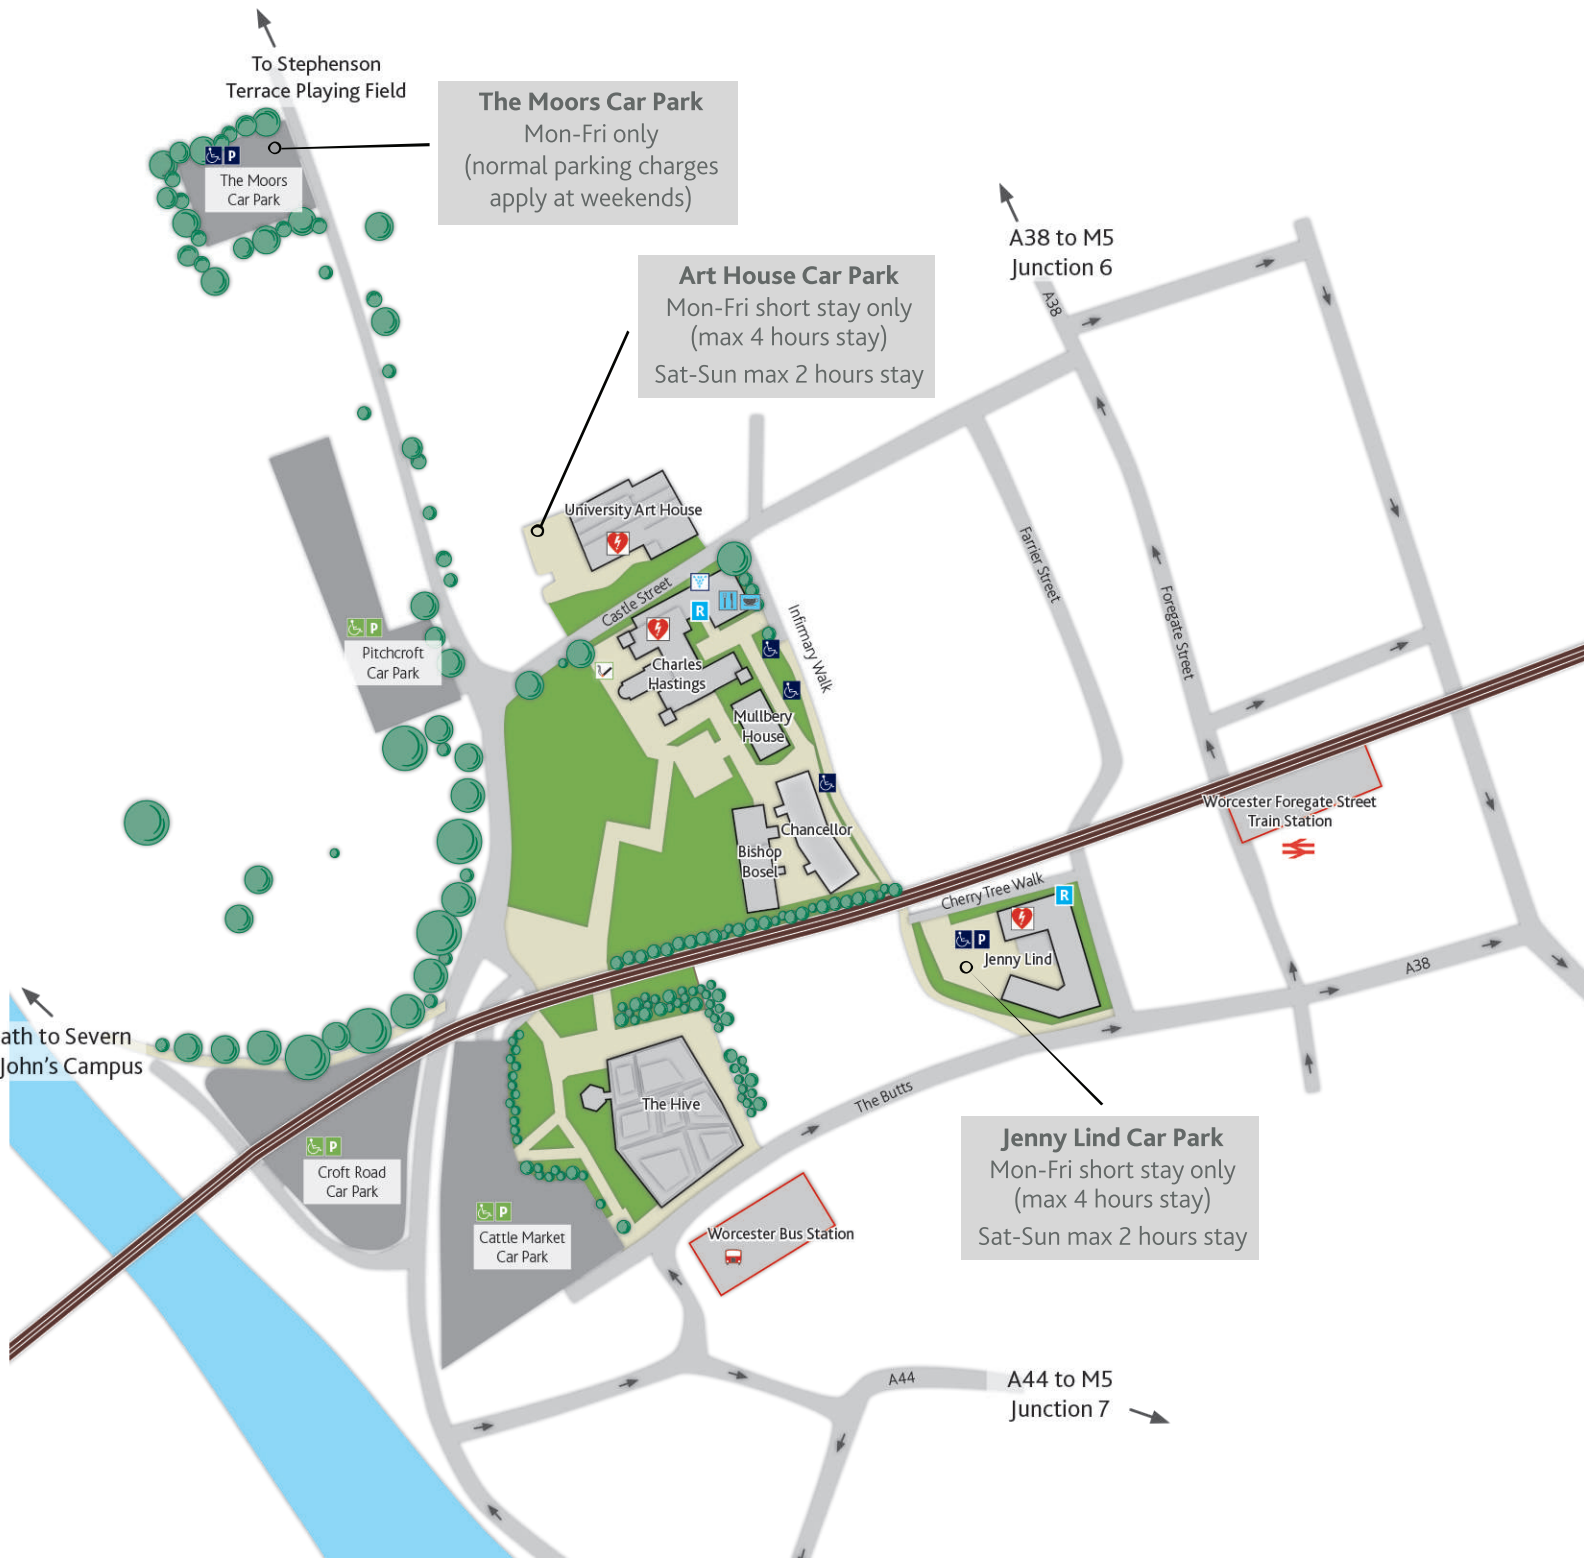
To Stephenson Terrace Playing Field

P
The Moors Car Park

The Moors Car Park
Mon-Fri only
(normal parking charges apply at weekends)

Art House Car Park
Mon-Fri short stay only
(max 4 hours stay)
Sat-Sun max 2 hours stay

A38 to M5
Junction 6

A38

University Art House

Castle Street

R

Infirmary Walk

Farrier Street

Foregate Street

P
Pitchcroft Car Park

Charles Hastings

Mullbery House

Chancellor

Bishop Bosel

Worcester Foregate Street Train Station

Cherry Tree Walk

R

P
Jenny Lind

A38

ath to Severn
John's Campus

P
Croft Road Car Park

P
Cattle Market Car Park

The Hive

The Butts

Jenny Lind Car Park
Mon-Fri short stay only
(max 4 hours stay)
Sat-Sun max 2 hours stay

Worcester Bus Station

A44

A44 to M5
Junction 7